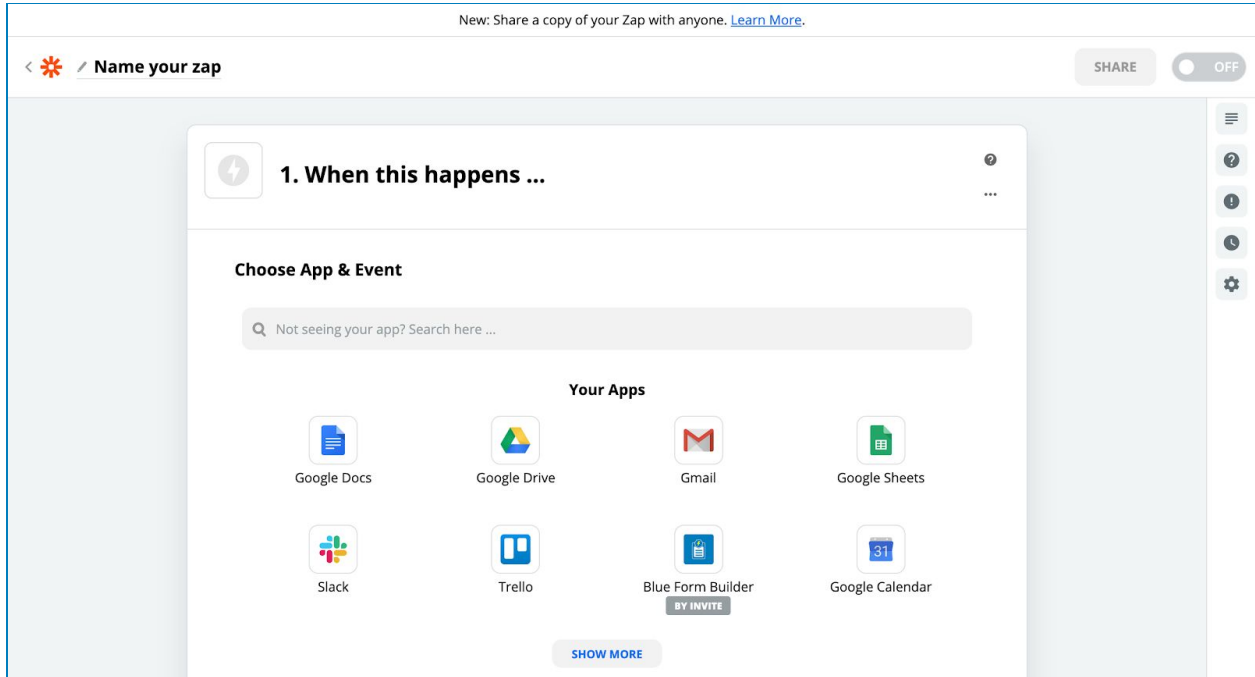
New: Share a copy of your Zap with anyone. Learn More.

Name your zap

SHARE

OFF

1. When this happens ...

Choose App & Event

Not seeing your app? Search here ...

Your Apps

Google Docs

Google Drive

Gmail

Google Sheets

Slack

Trello

Blue Form Builder

BY INVITE

Google Calendar

31

SHOW MORE